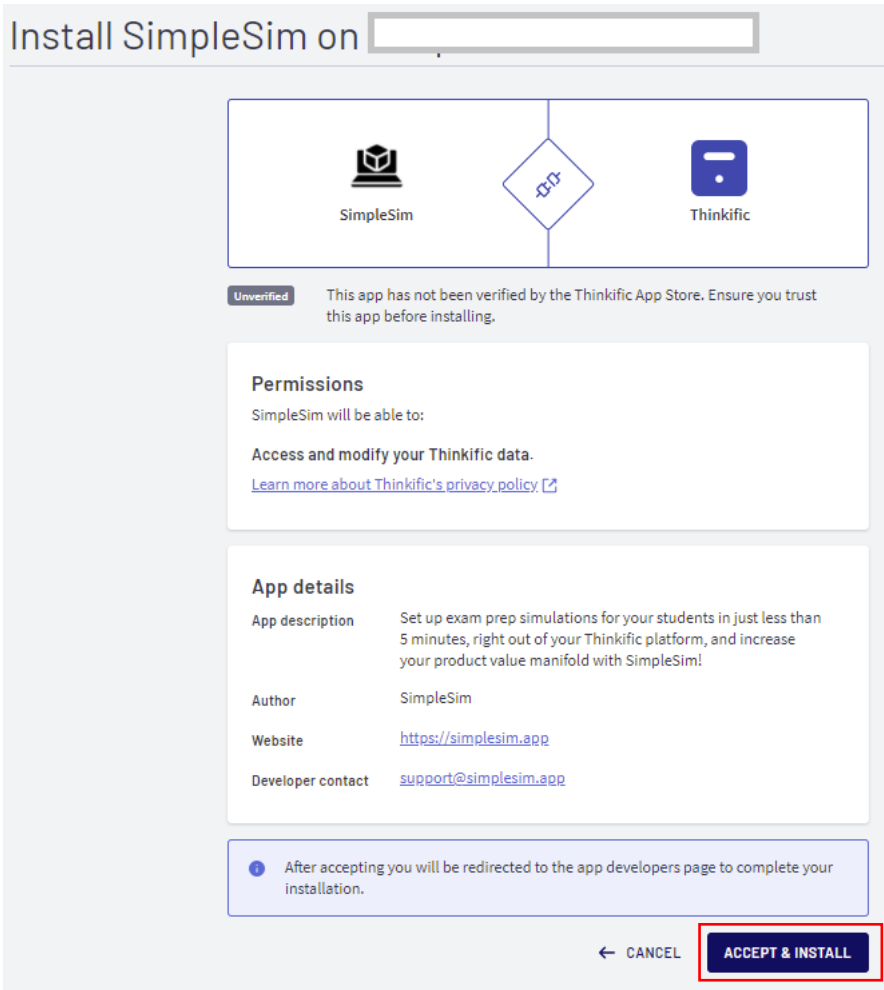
Install SimpleSim on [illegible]

SimpleSim

Thinkific

Unverified

This app has not been verified by the Thinkific App Store. Ensure you trust this app before installing.

Permissions

SimpleSim will be able to:

Access and modify your Thinkific data.

Learn more about Thinkific's privacy policy

App details

| | |
|---|---|
| App description | Set up exam prep simulations for your students in just less than 5 minutes, right out of your Thinkific platform, and increase your product value manifold with SimpleSim! |
| Author | SimpleSim |
| Website | https://simplesim.app |
| Developer contact | support@simplesim.app |

After accepting you will be redirected to the app developers page to complete your installation.

CANCEL

ACCEPT & INSTALL